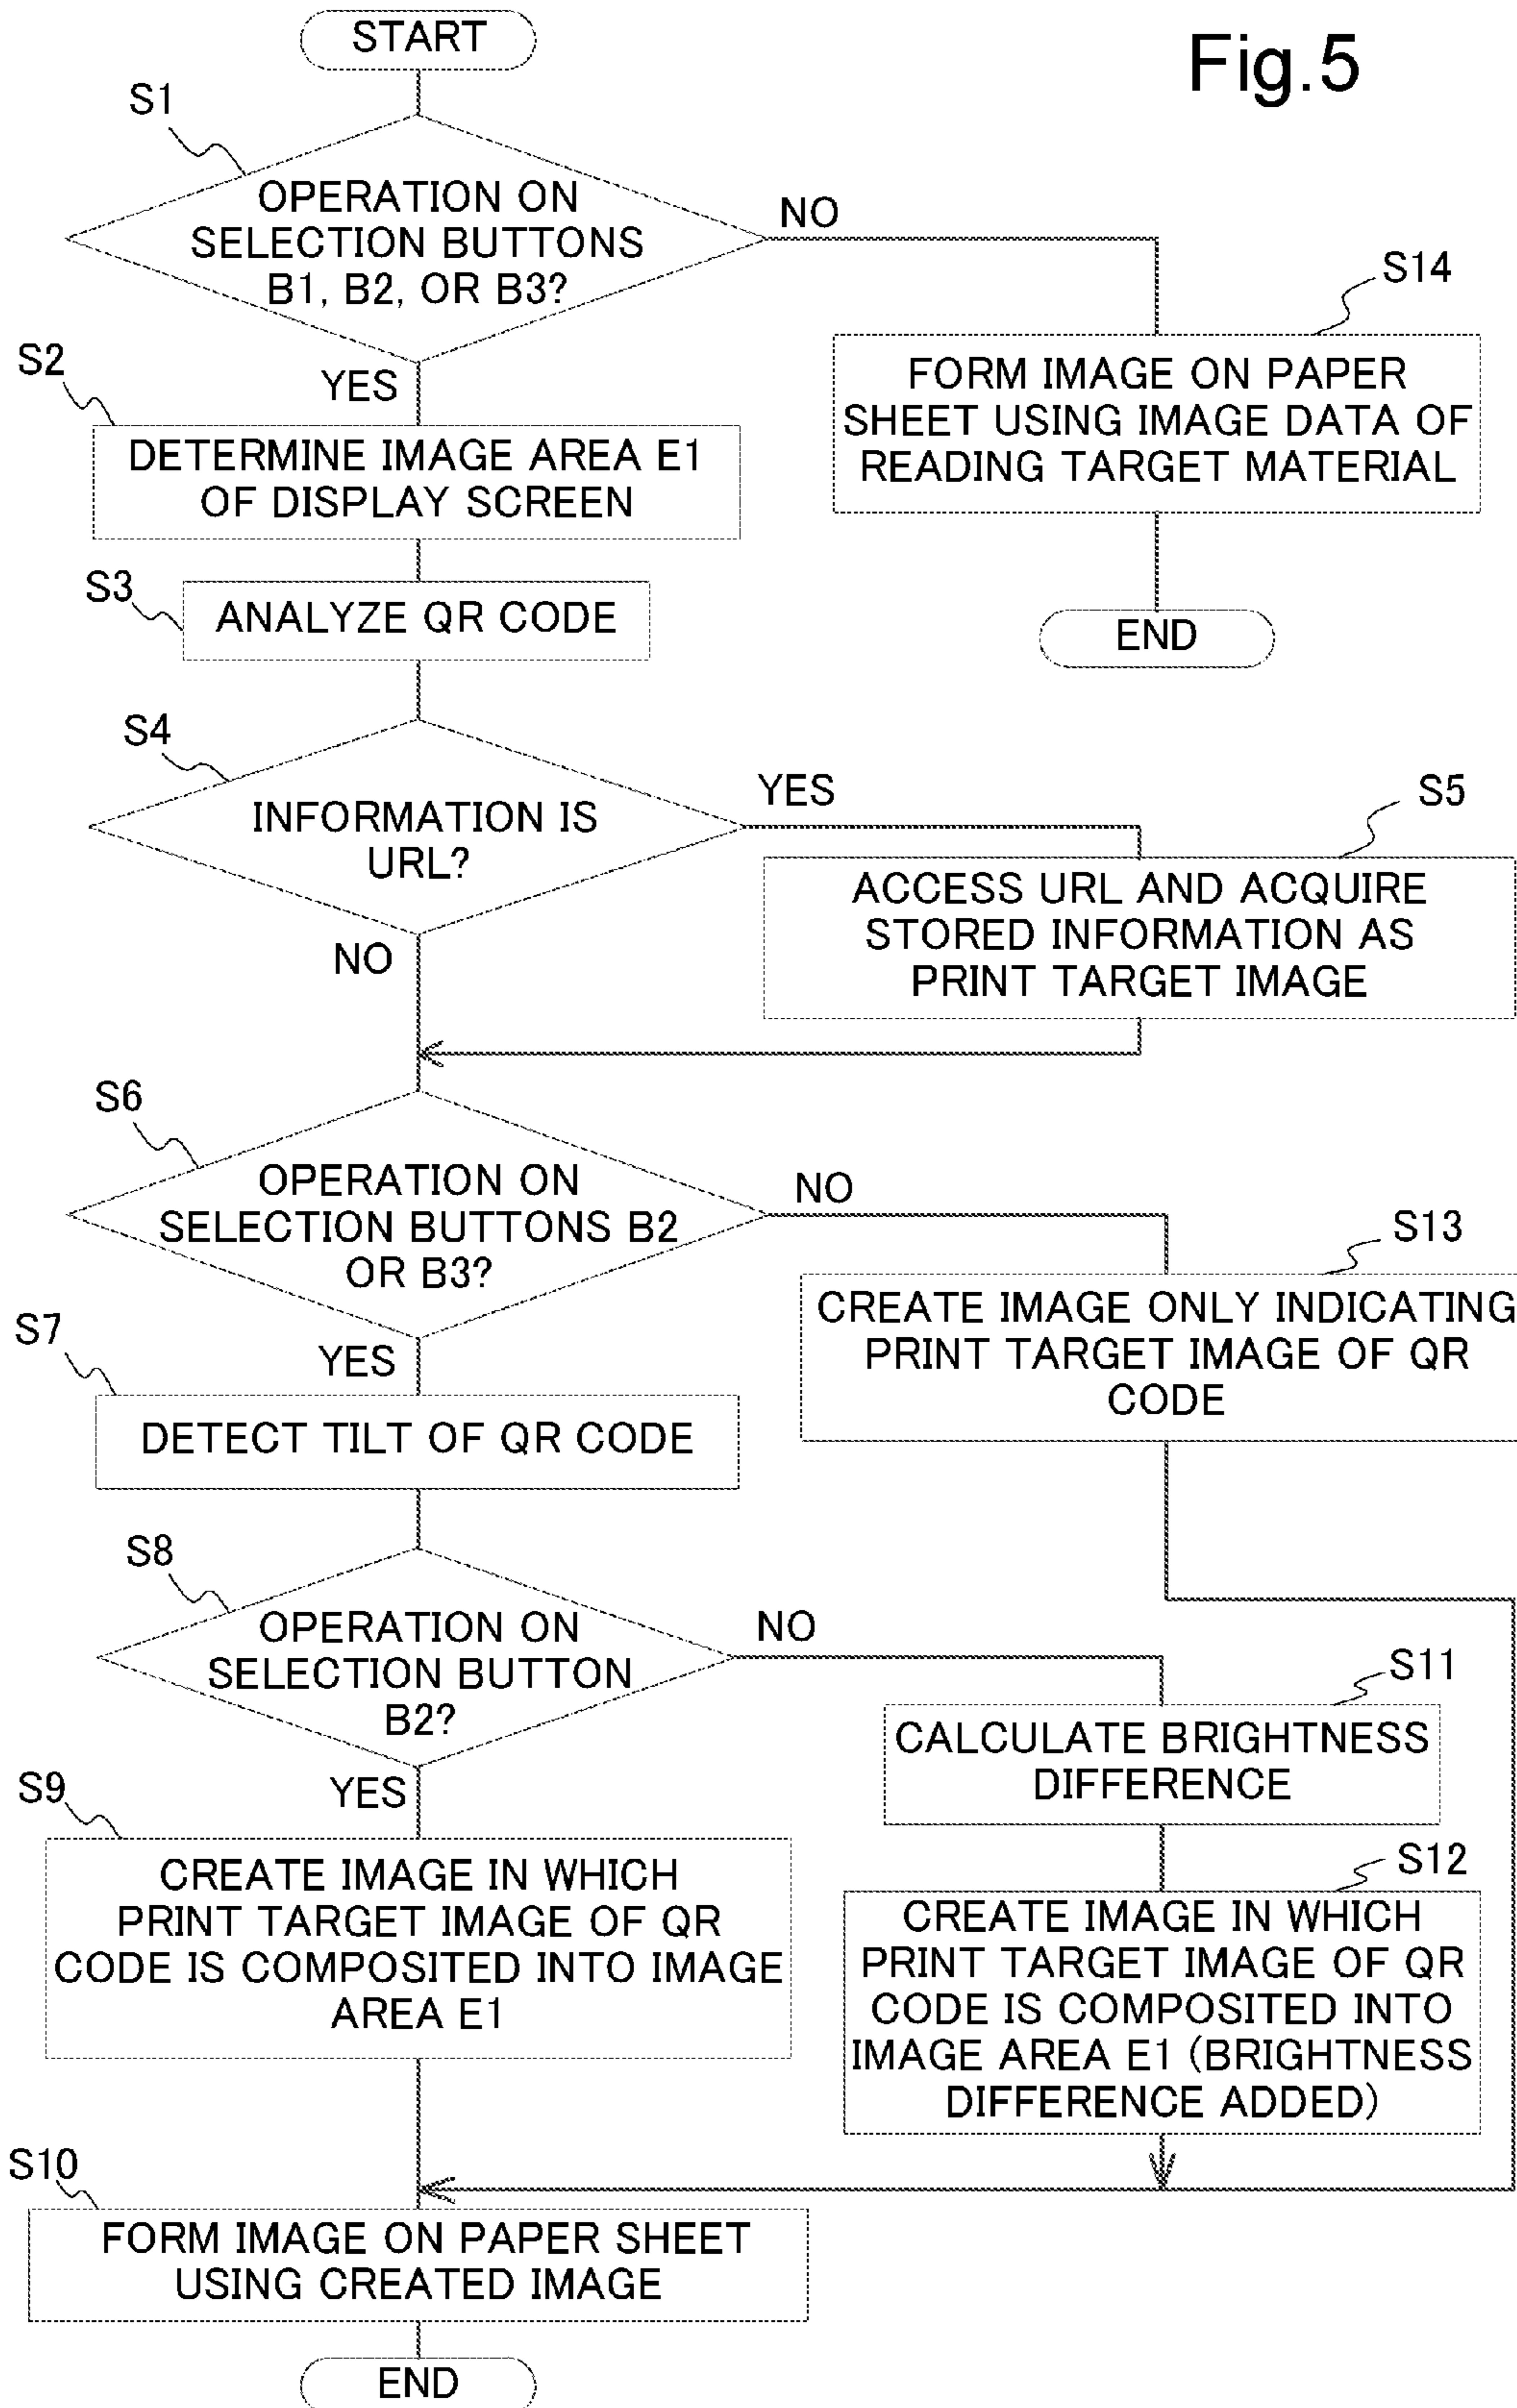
Fig.5

START

S1
OPERATION ON SELECTION BUTTONS B1, B2, OR B3?

NO

S14
FORM IMAGE ON PAPER SHEET USING IMAGE DATA OF READING TARGET MATERIAL

END

YES

S2
DETERMINE IMAGE AREA E1 OF DISPLAY SCREEN

S3
ANALYZE QR CODE

S4
INFORMATION IS URL?

YES

S5
ACCESS URL AND ACQUIRE STORED INFORMATION AS PRINT TARGET IMAGE

NO

S6
OPERATION ON SELECTION BUTTONS B2 OR B3?

NO

S13
CREATE IMAGE ONLY INDICATING PRINT TARGET IMAGE OF QR CODE

YES

S7
DETECT TILT OF QR CODE

S8
OPERATION ON SELECTION BUTTON B2?

NO

S11
CALCULATE BRIGHTNESS DIFFERENCE

S12
CREATE IMAGE IN WHICH PRINT TARGET IMAGE OF QR CODE IS COMPOSITED INTO IMAGE AREA E1 (BRIGHTNESS DIFFERENCE ADDED)

YES

S9
CREATE IMAGE IN WHICH PRINT TARGET IMAGE OF QR CODE IS COMPOSITED INTO IMAGE AREA E1

S10
FORM IMAGE ON PAPER SHEET USING CREATED IMAGE

END